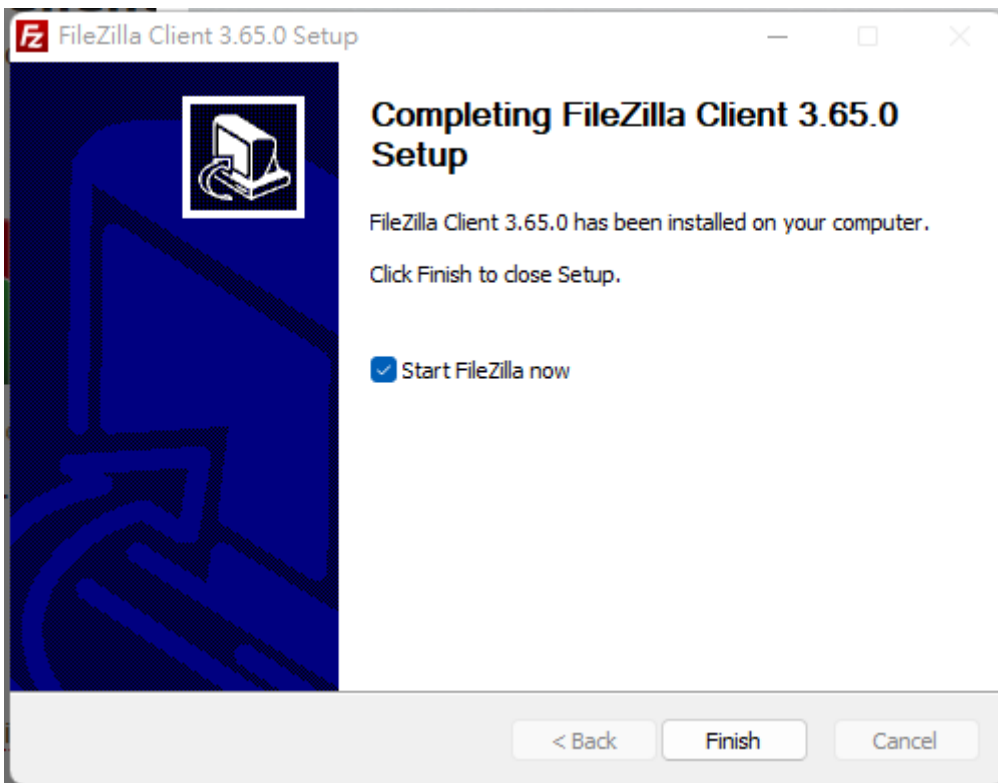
FileZilla Client 3.65.0 Setup

Completing FileZilla Client 3.65.0 Setup

FileZilla Client 3.65.0 has been installed on your computer.

Click Finish to close Setup.

Start FileZilla now

< Back

Finish

Cancel